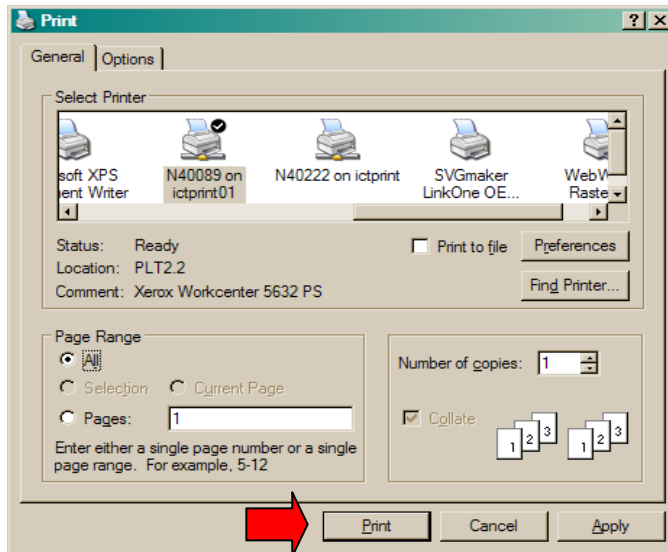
Print

?

X

General

Options

Select Printer

soft XPS
ent Writer

N40089 on
ictprint01

N40222 on ictprint

SVGmaker
LinkOne OE...

WebW
Raste

Status: Ready

Location: PLT2.2

Comment: Xerox Workcenter 5632 PS

Print to file

Preferences

Find Printer...

Page Range

All

Selection

Current Page

Pages: 1

Enter either a single page number or a single page range. For example, 5-12

Number of copies: 1

Collate

1 2 3

1 2 3

Print

Cancel

Apply